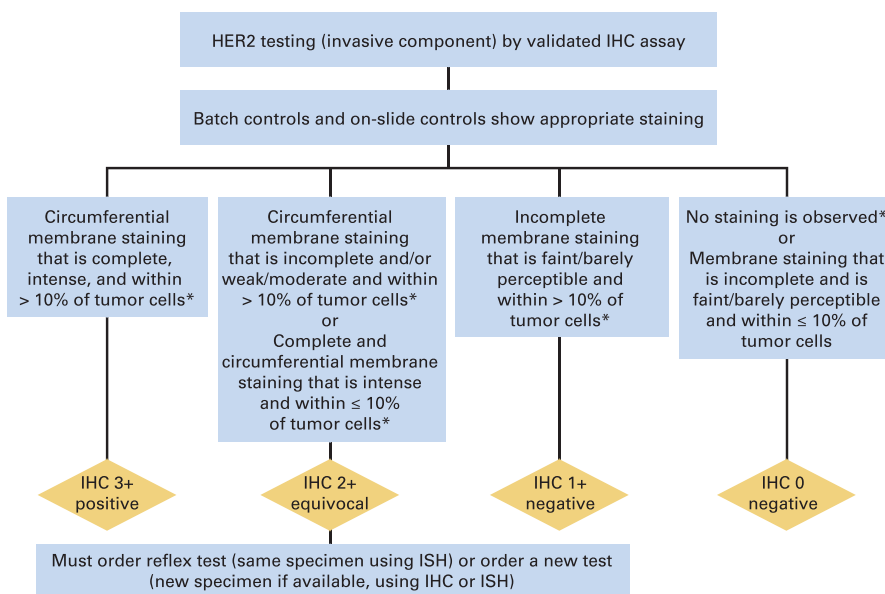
HER2 testing (invasive component) by validated IHC assay

Batch controls and on-slide controls show appropriate staining

Circumferential membrane staining that is complete, intense, and within > 10% of tumor cells*

Circumferential membrane staining that is incomplete and/or weak/moderate and within > 10% of tumor cells*
or
Complete and circumferential membrane staining that is intense and within ≤ 10% of tumor cells*

Incomplete membrane staining that is faint/barely perceptible and within > 10% of tumor cells*

No staining is observed*
or
Membrane staining that is incomplete and is faint/barely perceptible and within ≤ 10% of tumor cells

IHC 3+
positive

IHC 2+
equivocal

IHC 1+
negative

IHC 0
negative

Must order reflex test (same specimen using ISH) or order a new test (new specimen if available, using IHC or ISH)